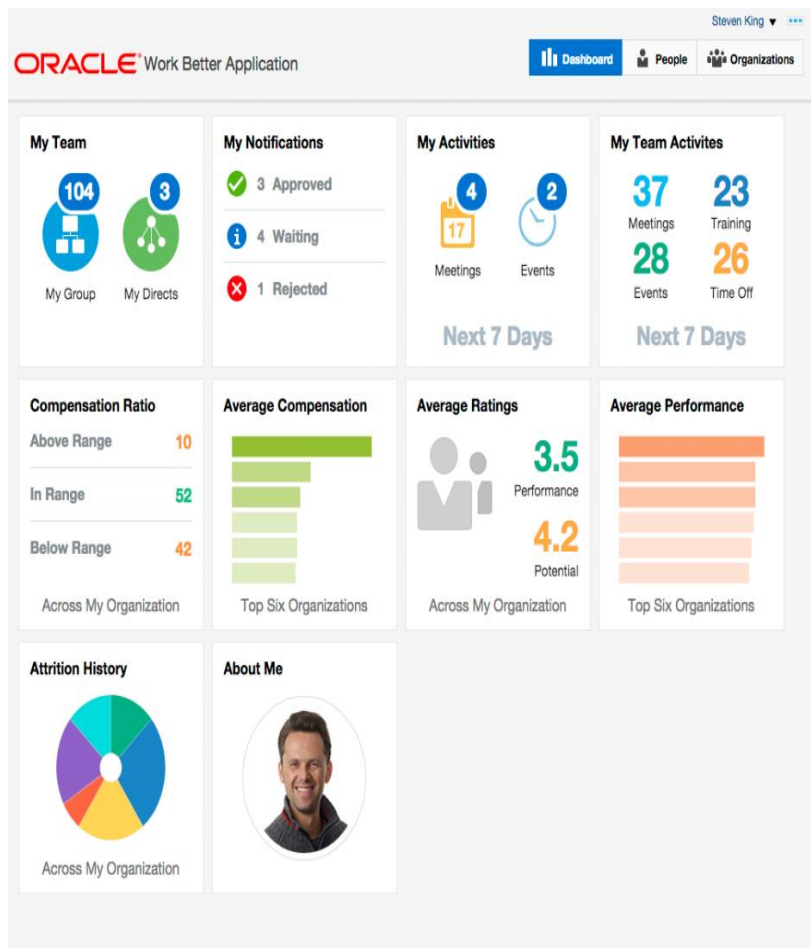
Steven King ▾ •••

ORACLE Work Better Application

Dashboard People Organizations

My Team

104 My Group

3 My Directs

My Notifications

3 Approved

4 Waiting

1 Rejected

My Activities

4 17 Meetings

2 Events

Next 7 Days

My Team Activites

37 Meetings

23 Training

28 Events

26 Time Off

Next 7 Days

Compensation Ratio

Above Range 10

In Range 52

Below Range 42

Across My Organization

Average Compensation

Top Six Organizations

Average Ratings

3.5 Performance

4.2 Potential

Across My Organization

Average Performance

Top Six Organizations

Attrition History

Across My Organization

About Me